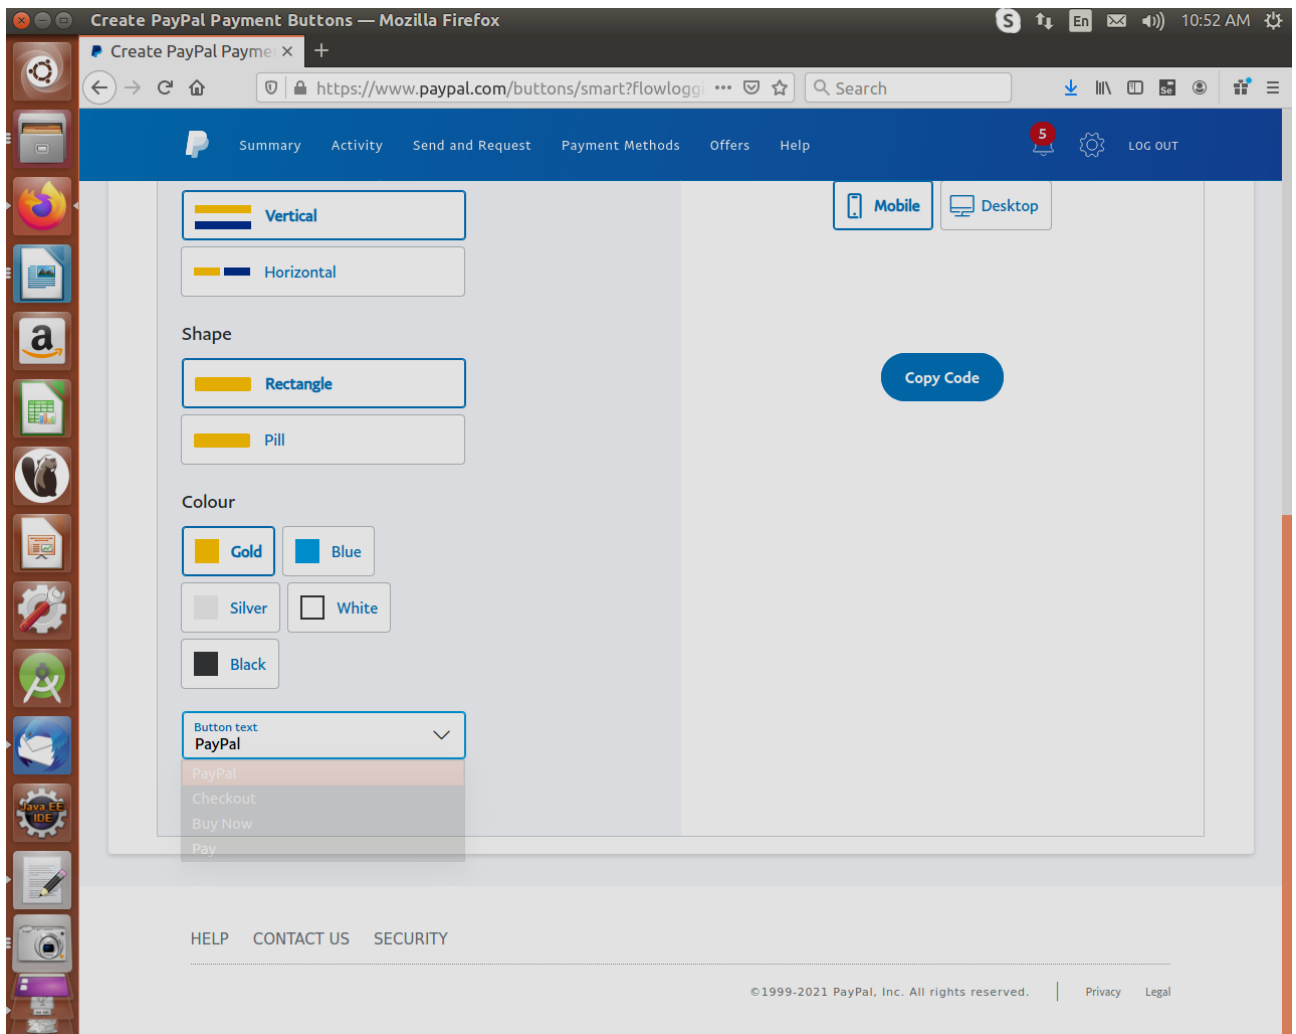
Create PayPal Payment Buttons — Mozilla Firefox

En 10:52 AM

Create PayPal Payme ×

https://www.paypal.com/buttons/smart?flowloggi ···

Search

Summary Activity Send and Request Payment Methods Offers Help

5

LOG OUT

Vertical

Horizontal

Shape

Rectangle

Pill

Colour

Gold

Blue

Silver

White

Black

Button text
PayPal

PayPal
Checkout
Buy Now
Pay

Mobile

Desktop

Copy Code

HELP CONTACT US SECURITY

©1999-2021 PayPal, Inc. All rights reserved. Privacy Legal